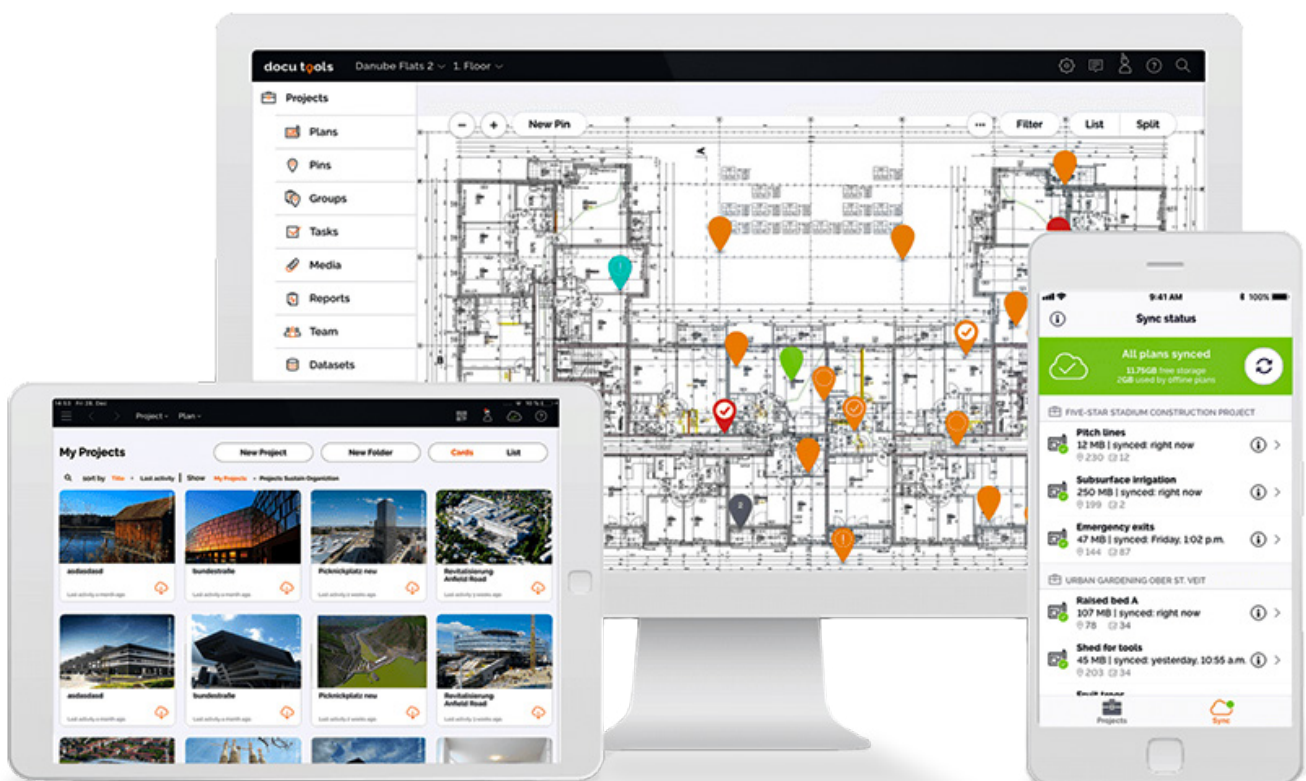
docu tools Danube Flats 2 1. Floor

Projects
Plans
Pins
Groups
Tasks
Media
Reports
Team
Datasets

New Pin
Filter
List
Split

My Projects
New Project
New Folder
Cards
List
sort by Title Last activity Show My Projects Projects Sustain Organization

asdasdasd
bundesstraße
Picknickplatz neu
Revitalisierung Anfield Road
asdasdasd
bundesstraße
Picknickplatz neu
Revitalisierung Anfield Road

9:41 AM 100%
Sync status
All plans synced
11.75GB free storage
2GB used by offline plans

FIVE-STAR STADIUM CONSTRUCTION PROJECT
Pitch lines
12 MB | synced: right now
230 12
Subsurface irrigation
250 MB | synced: right now
199 2
Emergency exits
30 MB | synced: Friday, 1:02 p.m.
144 87

URBAN GARDENING OBER ST. VEIT
Raised bed A
107 MB | synced: right now
78 34
Shed for tools
45 MB | synced: yesterday, 10:55 a.m.
203 34

Projects
Sync